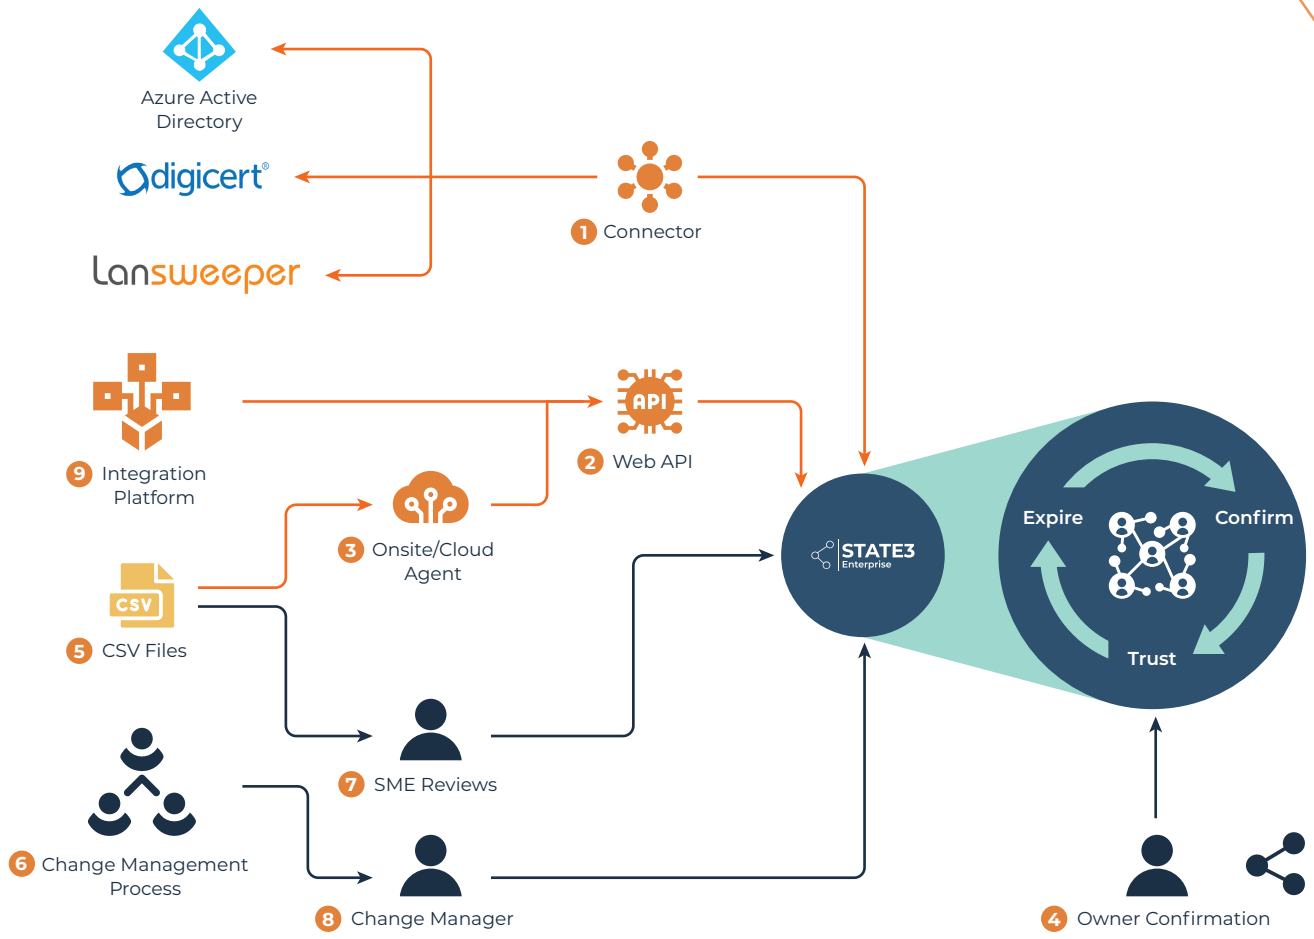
Azure Active Directory

digicert®

lansweeper

1 Connector

API

2 Web API

9 Integration Platform

3 Onsite/Cloud Agent

CSV

5 CSV Files

STATE3 Enterprise

Expire

Confirm

Trust

7 SME Reviews

6 Change Management Process

8 Change Manager

4 Owner Confirmation